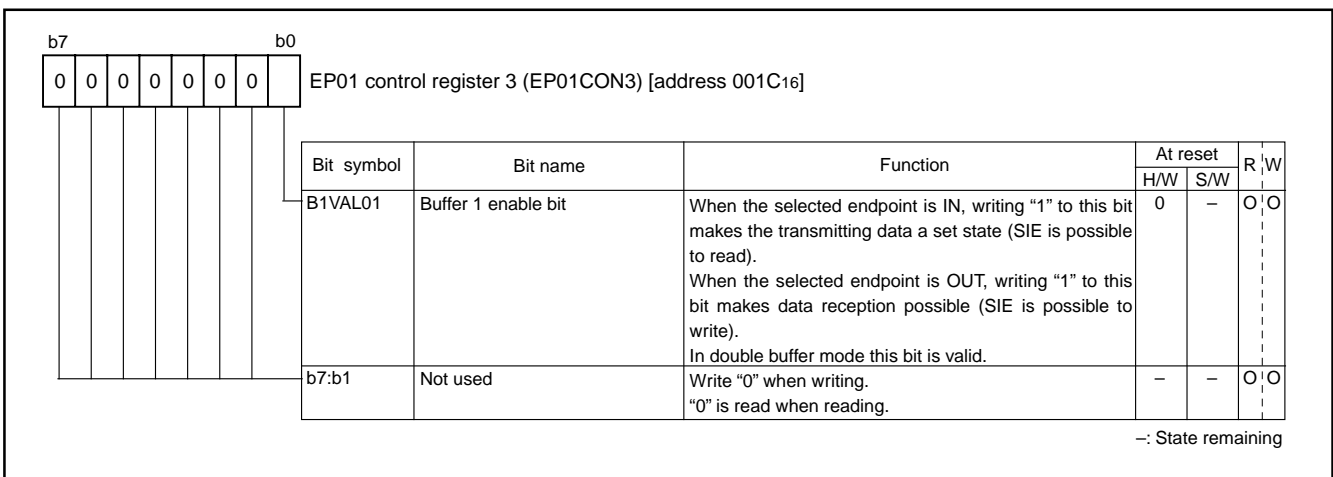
b7 b0

| 0 | 0 | 0 | 0 | 0 | 0 | 0 | |

EP01 control register 3 (EP01CON3) [address 001C$_{16}$]

| Bit symbol | Bit name | Function | At reset H/W | At reset S/W | R | W |
|---|---|---|---|---|---|---|
| B1VAL01 | Buffer 1 enable bit | When the selected endpoint is IN, writing "1" to this bit makes the transmitting data a set state (SIE is possible to read). When the selected endpoint is OUT, writing "1" to this bit makes data reception possible (SIE is possible to write). In double buffer mode this bit is valid. | 0 | – | O | O |
| b7:b1 | Not used | Write "0" when writing. "0" is read when reading. | – | – | O | O |

–: State remaining